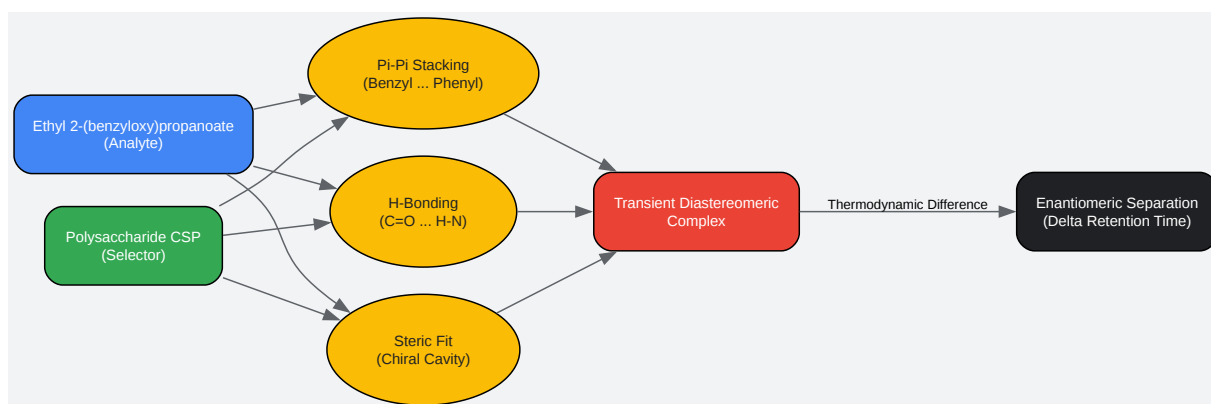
Ethyl 2-(benzyloxy)propanoate
(Analyte)

Polysaccharide CSP
(Selector)

Pi-Pi Stacking
(Benzyl ... Phenyl)

H-Bonding
(C=O ... H-N)

Steric Fit
(Chiral Cavity)

Transient Diastereomeric Complex

Thermodynamic Difference

Enantiomeric Separation
(Delta Retention Time)